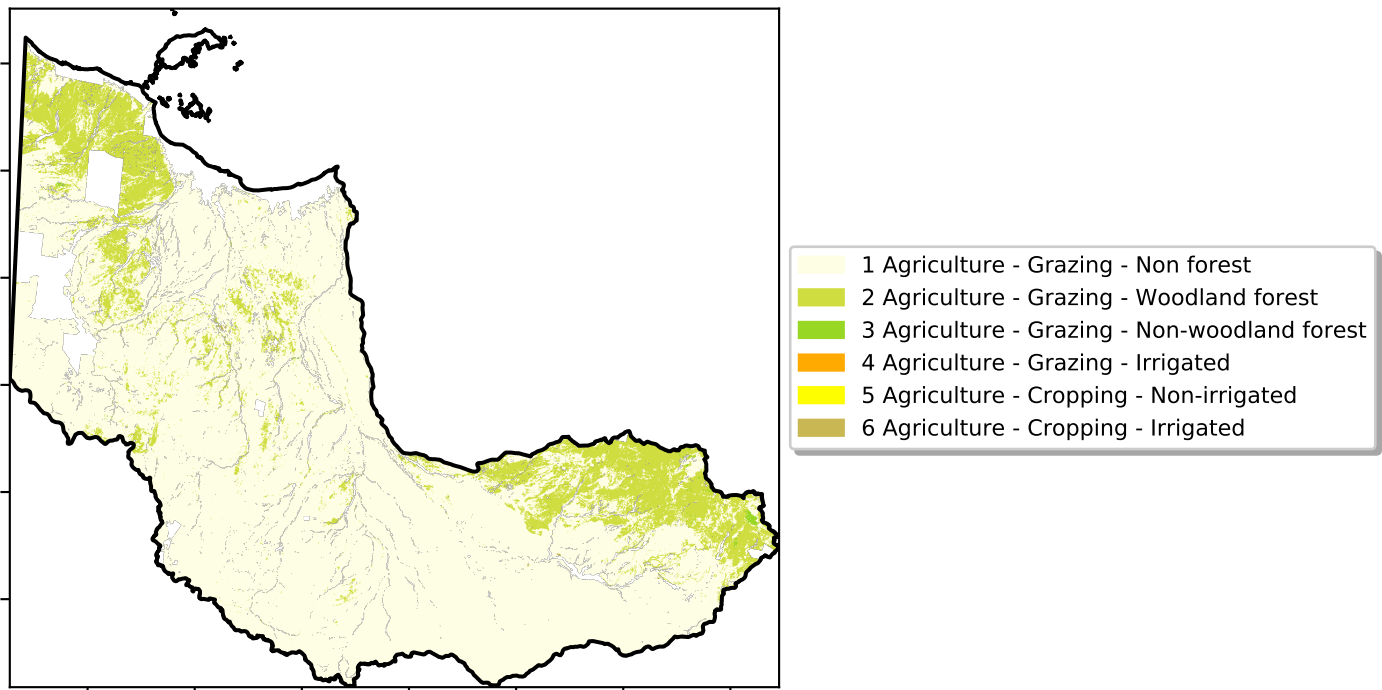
1 Agriculture - Grazing - Non forest
2 Agriculture - Grazing - Woodland forest
3 Agriculture - Grazing - Non-woodland forest
4 Agriculture - Grazing - Irrigated
5 Agriculture - Cropping - Non-irrigated
6 Agriculture - Cropping - Irrigated